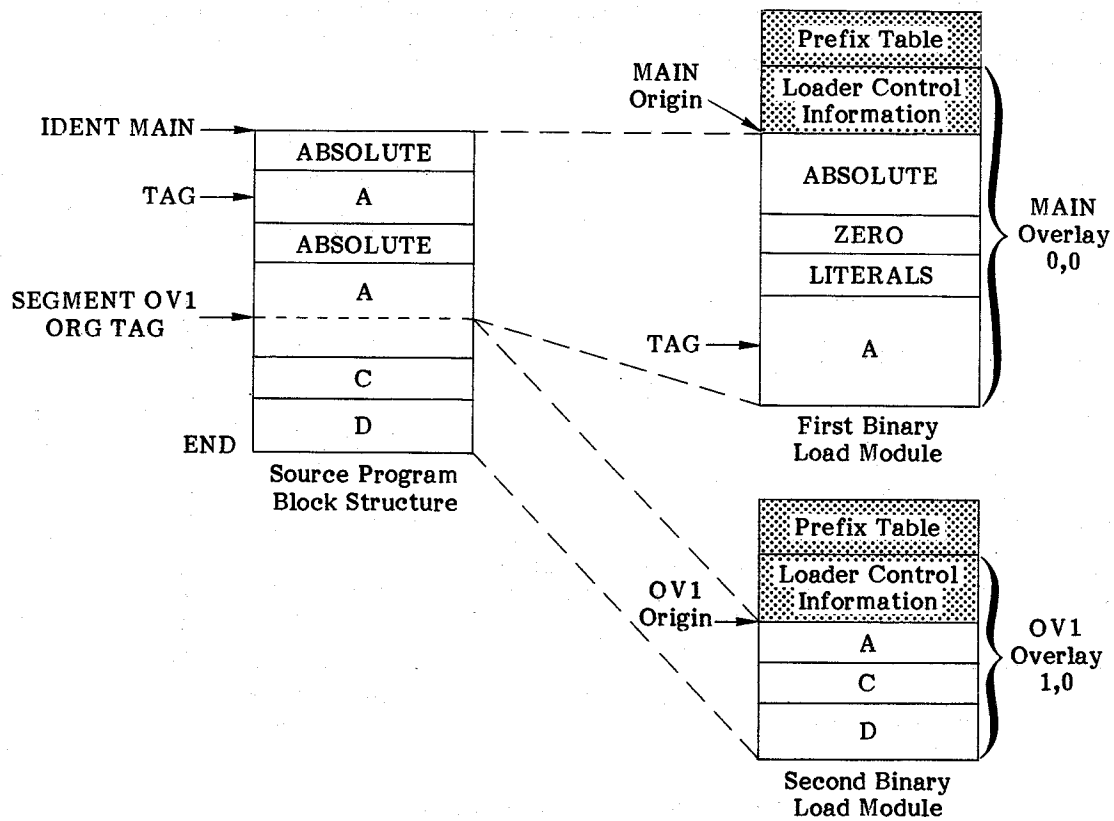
IDENT MAIN

ABSOLUTE

TAG

A

ABSOLUTE

A

SEGMENT OV1 ORG TAG

C

D

END

Source Program Block Structure

Prefix Table

MAIN Origin

Loader Control Information

ABSOLUTE

ZERO

LITERALS

TAG

A

MAIN Overlay 0,0

First Binary Load Module

Prefix Table

OV1 Origin

Loader Control Information

A

C

D

OV1 Overlay 1,0

Second Binary Load Module